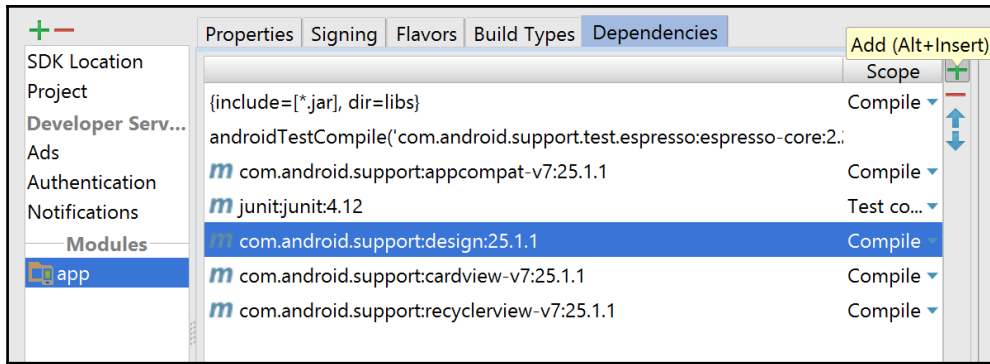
+ −
SDK Location
Project
Developer Serv...
Ads
Authentication
Notifications
Modules
app

Properties | Signing | Flavors | Build Types | Dependencies

Add (Alt+Insert)

| | Scope |
|---|---|
| {include=[*.jar], dir=libs} | Compile |
| androidTestCompile('com.android.support.test.espresso:espresso-core:2.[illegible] | |
| m com.android.support:appcompat-v7:25.1.1 | Compile |
| m junit:junit:4.12 | Test co... |
| m com.android.support:design:25.1.1 | Compile |
| m com.android.support:cardview-v7:25.1.1 | Compile |
| m com.android.support:recyclerview-v7:25.1.1 | Compile |